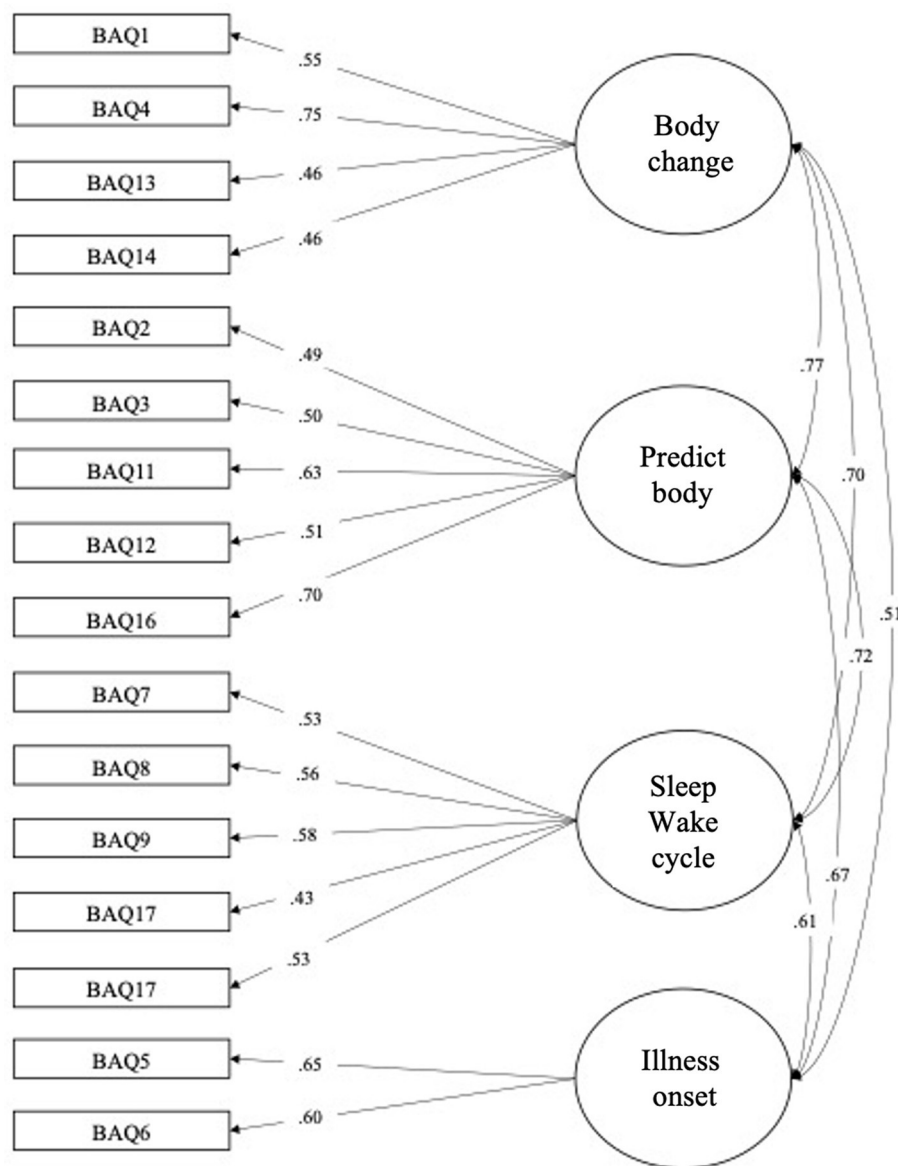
BAQ1
.55
BAQ4
.75
BAQ13
.46
BAQ14
.46
Body change
BAQ2
.49
BAQ3
.50
BAQ11
.63
BAQ12
.51
BAQ16
.70
Predict body
.77
.70
.51
.72
BAQ7
.53
BAQ8
.56
BAQ9
.58
BAQ17
.43
BAQ17
.53
Sleep Wake cycle
.67
.61
BAQ5
.65
BAQ6
.60
Illness onset